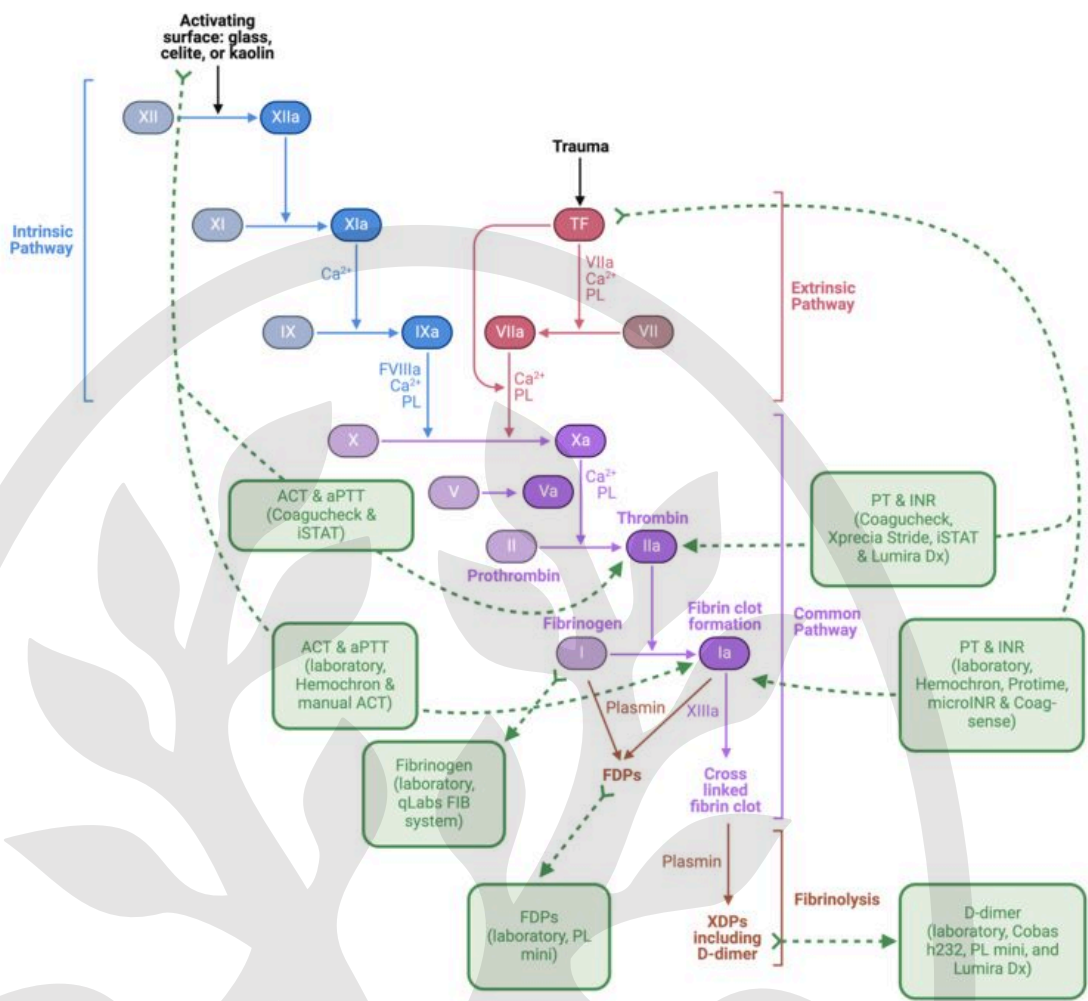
Activating surface: glass, celite, or kaolin

XII

XIIa

Intrinsic Pathway

XI

XIa

$Ca^{2+}$

IX

IXa

FVIIIa
$Ca^{2+}$
PL

Trauma

TF

VIIa
$Ca^{2+}$
PL

VIIa

VII

$Ca^{2+}$
PL

Extrinsic Pathway

X

Xa

$Ca^{2+}$
PL

V

Va

ACT & aPTT (Coagucheck & iSTAT)

II

Thrombin

IIa

Prothrombin

PT & INR (Coagucheck, Xprecia Stride, iSTAT & Lumira Dx)

Common Pathway

Fibrinogen

I

Fibrin clot formation

Ia

ACT & aPTT (laboratory, Hemochron & manual ACT)

PT & INR (laboratory, Hemochron, Protime, microINR & Coag-sense)

Plasmin

XIIIa

Fibrinogen (laboratory, qLabs FIB system)

FDPs

Cross linked fibrin clot

Plasmin

Fibrinolysis

FDPs (laboratory, PL mini)

XDPs including D-dimer

D-dimer (laboratory, Cobas h232, PL mini, and Lumira Dx)